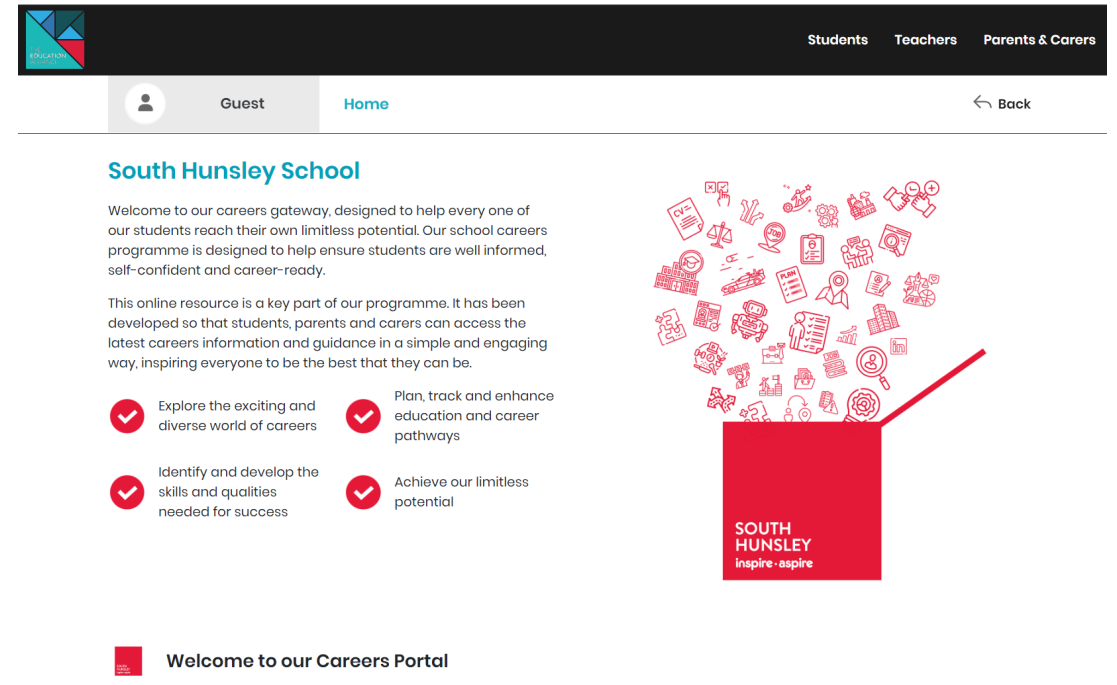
THE EDUCATION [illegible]

Students Teachers Parents & Carers

Guest

Home

Back

South Hunsley School

Welcome to our careers gateway, designed to help every one of our students reach their own limitless potential. Our school careers programme is designed to help ensure students are well informed, self-confident and career-ready.

This online resource is a key part of our programme. It has been developed so that students, parents and carers can access the latest careers information and guidance in a simple and engaging way, inspiring everyone to be the best that they can be.

Explore the exciting and diverse world of careers

Plan, track and enhance education and career pathways

Identify and develop the skills and qualities needed for success

Achieve our limitless potential

CV

JOB

PLAN

in

SOUTH HUNSLEY
inspire·aspire

Welcome to our Careers Portal